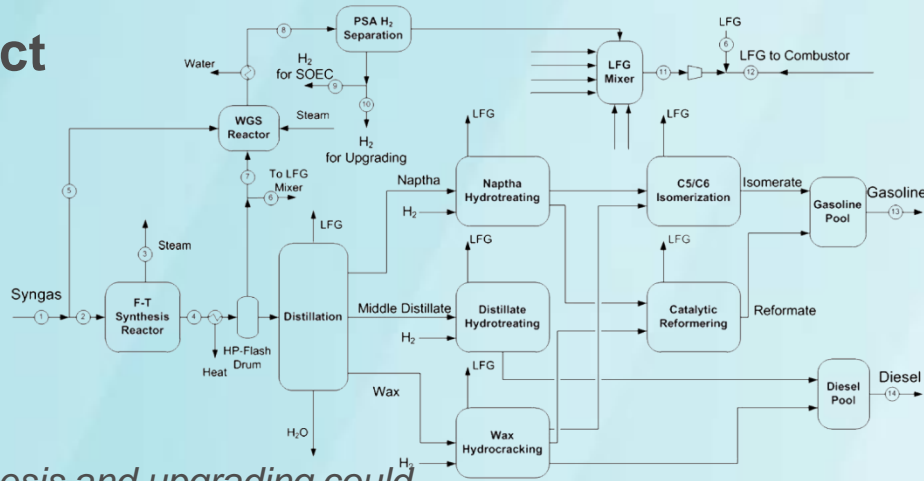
ct

PSA $H_2$ Separation

8

Water

$H_2$ for SOEC

9

10

$H_2$ for Upgrading

WGS Reactor

Steam

LFG Mixer

11

LFG

6

LFG to Combustor

12

LFG

LFG

7

To LFG Mixer

6

Naptha

Naptha Hydrotreating

$H_2$

C5/C6 Isomerization

Isomerate

Gasoline Pool

Gasoline

13

LFG

5

3

Steam

LFG

LFG

Syngas

1

2

F-T Synthesis Reactor

4

Heat

HP-Flash Drum

Distillation

Middle Distillate

Distillate Hydrotreating

$H_2$

Catalytic Reformering

Reformate

LFG

Wax

Diesel Pool

Diesel

14

$H_2O$

Wax Hydrocracking

$H_2$

esis and upgrading could